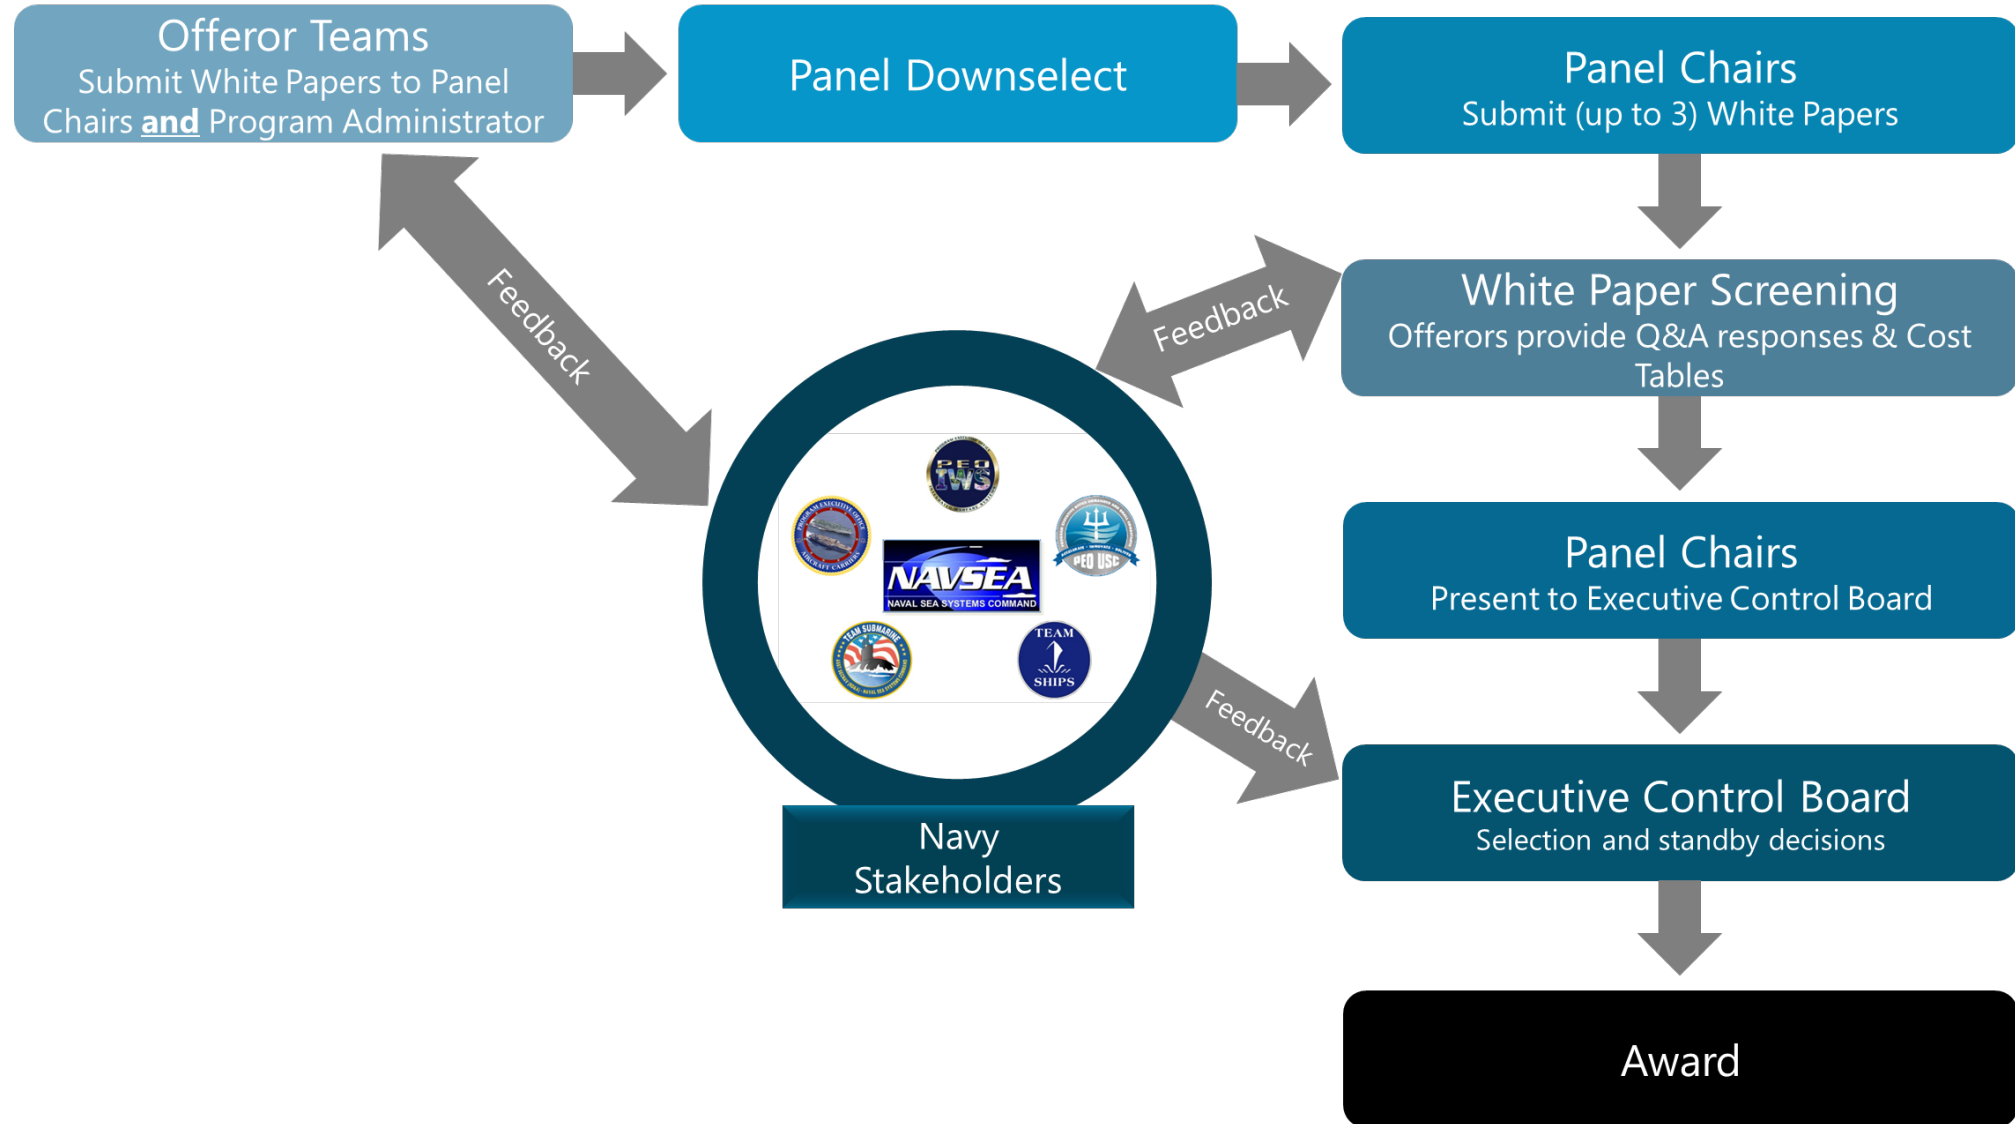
Offeror Teams
Submit White Papers to Panel Chairs and Program Administrator

Panel Downselect

Panel Chairs
Submit (up to 3) White Papers

White Paper Screening
Offerors provide Q&A responses & Cost Tables

Panel Chairs
Present to Executive Control Board

Executive Control Board
Selection and standby decisions

Award

Feedback

Feedback

Feedback

PEO IWS

PEO USC

NAVSEA
NAVAL SEA SYSTEMS COMMAND

TEAM SUBMARINE

TEAM SHIPS

AIRCRAFT CARRIERS

Navy Stakeholders